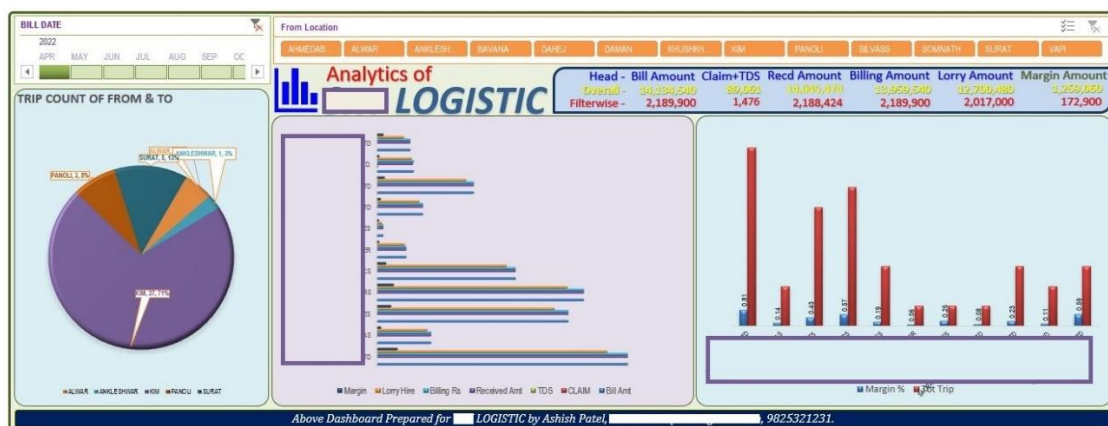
BILL DATE

2022

APR MAY JUN JUL AUG SEP OC

From Location

AHMEDAB... ALWAR ANKLESH BAVANA DAHEJ DAMAN KHUSHKH... KIM PANOLI SILVASS SOMNATH SURAT VAPI

TRIP COUNT OF FROM & TO

Analytics of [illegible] LOGISTIC

| Head - | Bill Amount | Claim+TDS | Recd Amount | Billing Amount | Lorry Amount | Margin Amount |
|---|---|---|---|---|---|---|
| Overall - | 14,134,540 | 89,061 | 14,045,479 | 13,959,540 | 12,700,480 | 1,259,060 |
| Filterwise - | 2,189,900 | 1,476 | 2,188,424 | 2,189,900 | 2,017,000 | 172,900 |

ALWAR, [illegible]

SURAT, 6, 13%

ANKLESHWAR, 1, 2%

PANOLI, 3, 8%

KIM, 27, 71%

■ALWAR ■ANKLESHWAR ■KIM ■PANOLI ■SURAT

■Margin ■Lorry Hire ■Billing Rs ■Received Amt ■TDS ■CLAIM ■Bill Amt

0.51 0.14 0.43 0.57 0.19 0.06 0.25 0.08 0.23 0.11 0.59

■Margin % ■Tot Trip

Above Dashboard Prepared for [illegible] LOGISTIC by Ashish Patel, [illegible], 9825321231.